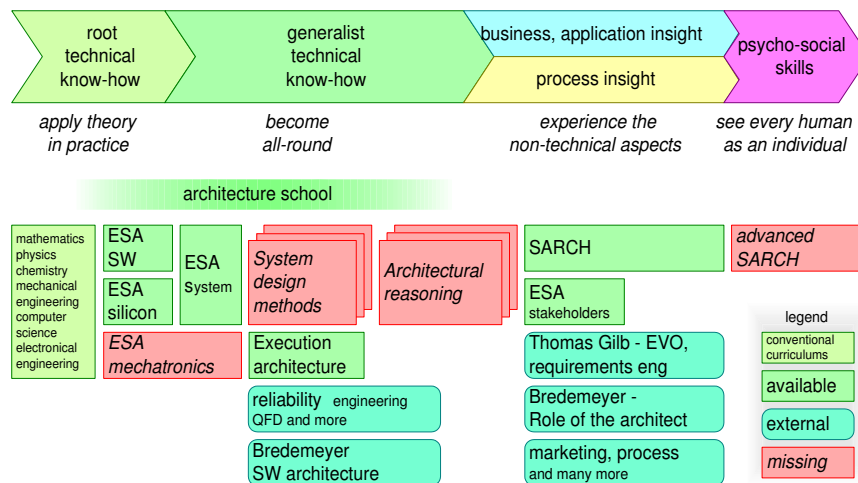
root technical know-how

generalist technical know-how

business, application insight

process insight

psycho-social skills

apply theory in practice

become all-round

experience the non-technical aspects

see every human as an individual

architecture school

mathematics
physics
chemistry
mechanical engineering
computer science
electronical engineering

ESA SW

ESA silicon

ESA System

ESA mechatronics

System design methods

Execution architecture

reliability engineering QFD and more

Bredemeyer SW architecture

Architectural reasoning

SARCH

ESA stakeholders

Thomas Gilb - EVO, requirements eng

Bredemeyer - Role of the architect

marketing, process and many more

advanced SARCH

legend

conventional curriculums

available

external

missing